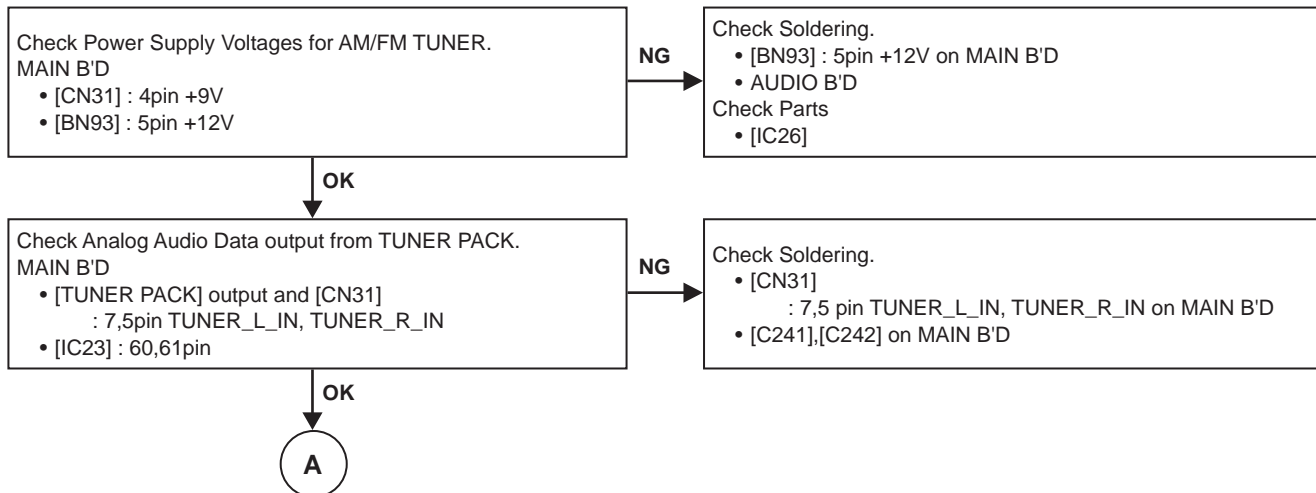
Check Power Supply Voltages for AM/FM TUNER.
MAIN B'D
• [CN31] : 4pin +9V
• [BN93] : 5pin +12V

NG

Check Soldering.
• [BN93] : 5pin +12V on MAIN B'D
• AUDIO B'D
Check Parts
• [IC26]

OK

Check Analog Audio Data output from TUNER PACK.
MAIN B'D
• [TUNER PACK] output and [CN31]
: 7,5pin TUNER_L_IN, TUNER_R_IN
• [IC23] : 60,61pin

NG

Check Soldering.
• [CN31]
: 7,5 pin TUNER_L_IN, TUNER_R_IN on MAIN B'D
• [C241],[C242] on MAIN B'D

OK

A